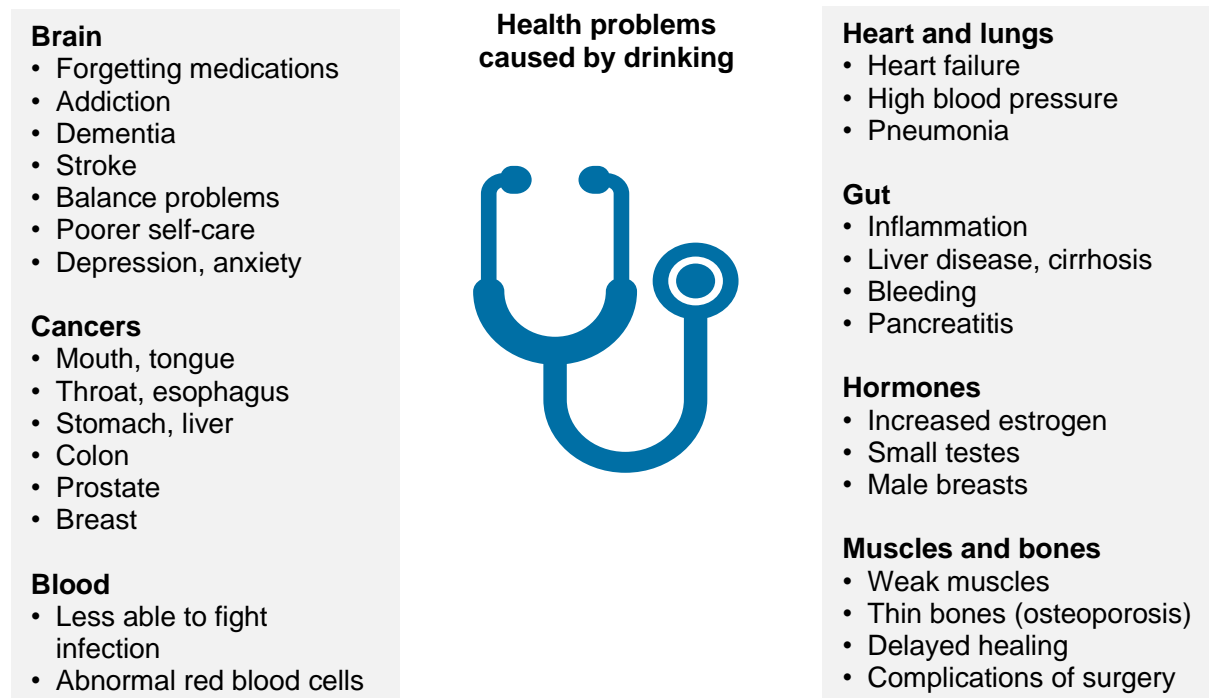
Brain
• Forgetting medications
• Addiction
• Dementia
• Stroke
• Balance problems
• Poorer self-care
• Depression, anxiety

Cancers
• Mouth, tongue
• Throat, esophagus
• Stomach, liver
• Colon
• Prostate
• Breast

Blood
• Less able to fight infection
• Abnormal red blood cells

Health problems caused by drinking

Heart and lungs
• Heart failure
• High blood pressure
• Pneumonia

Gut
• Inflammation
• Liver disease, cirrhosis
• Bleeding
• Pancreatitis

Hormones
• Increased estrogen
• Small testes
• Male breasts

Muscles and bones
• Weak muscles
• Thin bones (osteoporosis)
• Delayed healing
• Complications of surgery